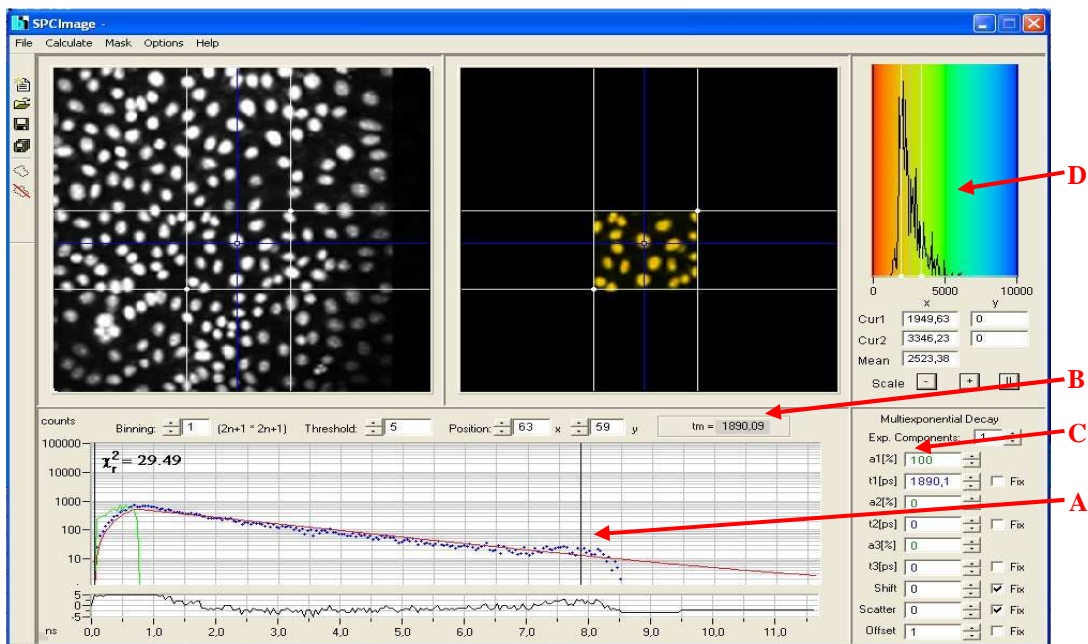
SPCImage -

File Calculate Mask Options Help

D

0 5000 10000
x y

Cur1 1949,63 0
Cur2 3346,23 0
Mean 2523,38
Scale - + ||

B

counts
Binning: 1 (2n+1 * 2n+1) Threshold: 5 Position: 63 x 59 y tm = 1890,09

100000
10000
1000
100
10

$\chi_r^2 = 29.49$

5
0
-5
ns 0,0 1,0 2,0 3,0 4,0 5,0 6,0 7,0 8,0 9,0 10,0 11,0

Multiexponential Decay
Exp. Components: 1

C

a1[%] 100
t1[ps] 1890,1 Fix
a2[%] 0
t2[ps] 0 Fix
a3[%] 0
t3[ps] 0 Fix
Shift 0 Fix
Scatter 0 Fix
Offset 1 Fix

A